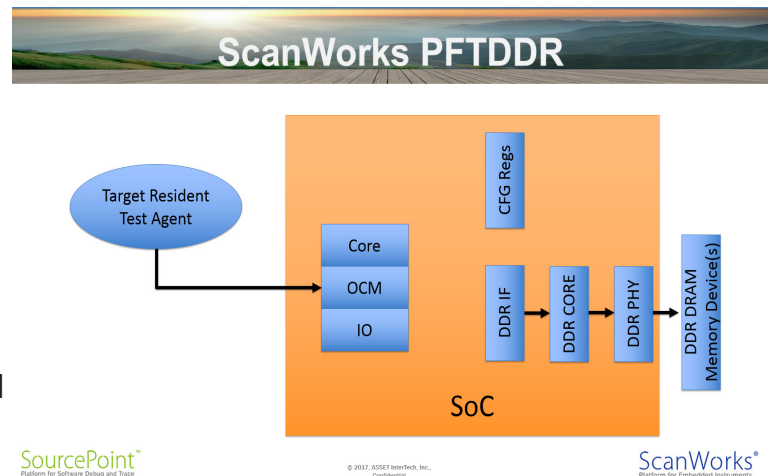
ScanWorks PFTDDR

Target Resident Test Agent

CFG Regs

Core

OCM

IO

DDR IF

DDR CORE

DDR PHY

DDR DRAM Memory Device(s)

SoC

SourcePoint™
Platform for Software Debug and Trace

© 2017, ASSET InterTech, Inc.,
Confidential

ScanWorks®
Platform for Embedded Instruments